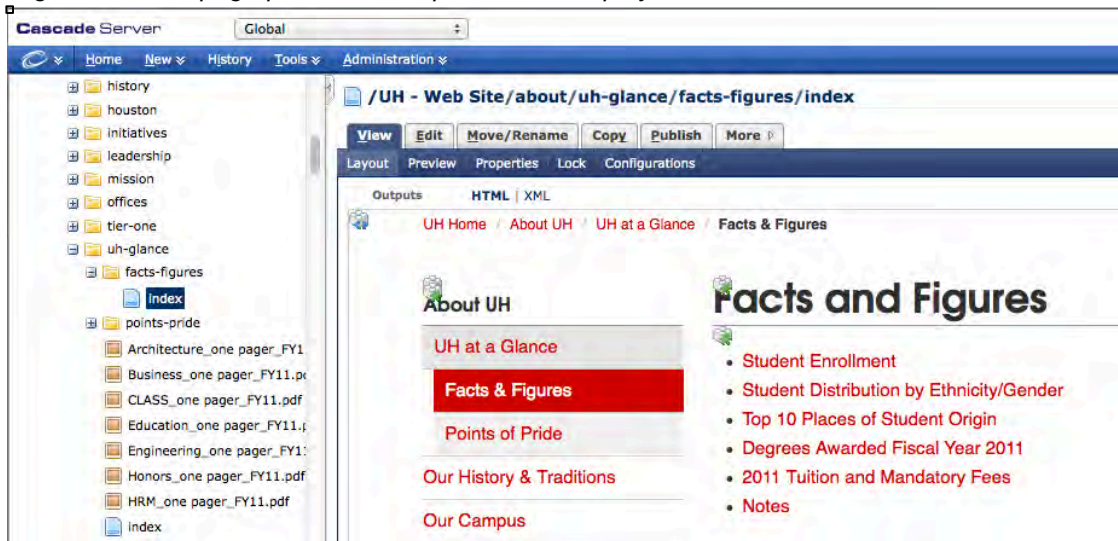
Cascade Server
Global

Home New History Tools Administration

history
houston
initiatives
leadership
mission
offices
tier-one
uh-glance
facts-figures
index
points-pride
Architecture_one pager_FY1
Business_one pager_FY11.p
CLASS_one pager_FY11.pdf
Education_one pager_FY11.
Engineering_one pager_FY1
Honors_one pager_FY11.pdf
HRM_one pager_FY11.pdf
index

/UH - Web Site/about/uh-glance/facts-figures/index

View Edit Move/Rename Copy Publish More

Layout Preview Properties Lock Configurations

Outputs HTML | XML

UH Home / About UH / UH at a Glance / Facts & Figures

About UH
UH at a Glance
Facts & Figures
Points of Pride
Our History & Traditions
Our Campus

Facts and Figures

• Student Enrollment
• Student Distribution by Ethnicity/Gender
• Top 10 Places of Student Origin
• Degrees Awarded Fiscal Year 2011
• 2011 Tuition and Mandatory Fees
• Notes